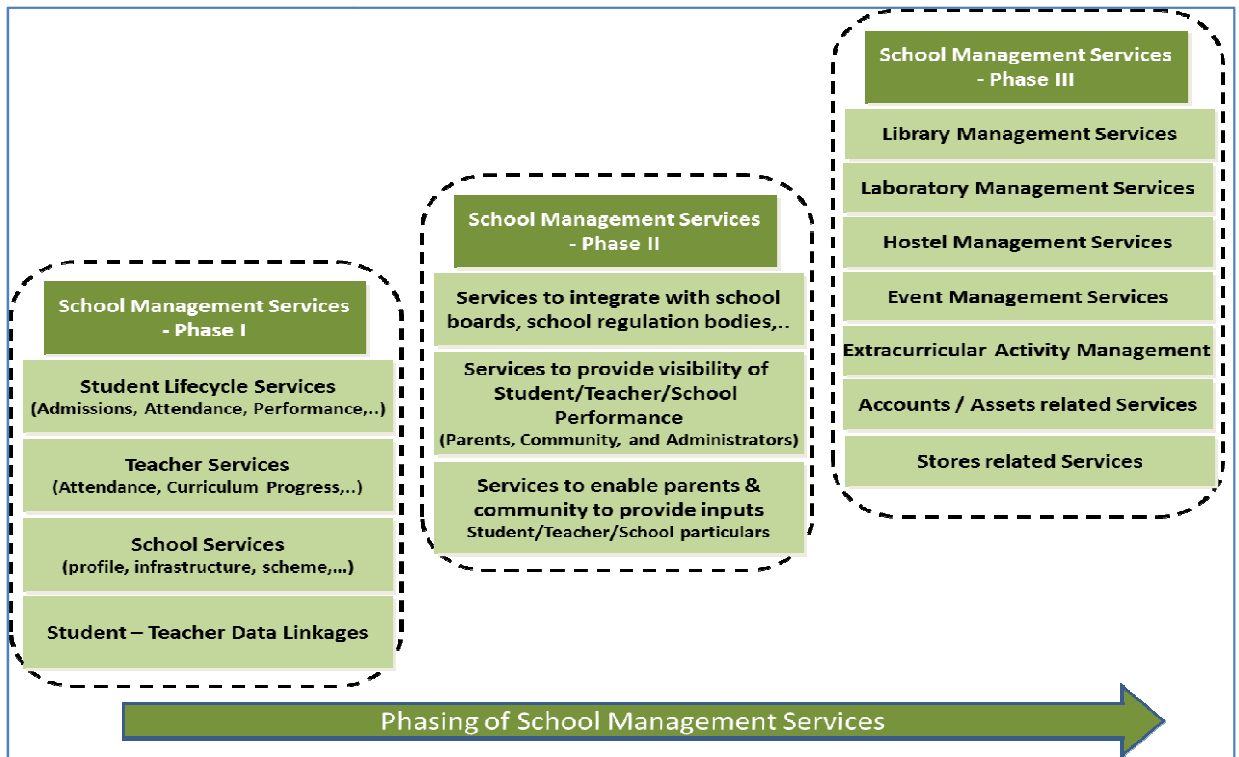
School Management Services - Phase I

Student Lifecycle Services
(Admissions, Attendance, Performance,..)

Teacher Services
(Attendance, Curriculum Progress,..)

School Services
(profile, infrastructure, scheme,...)

Student – Teacher Data Linkages

School Management Services - Phase II

Services to integrate with school boards, school regulation bodies,..

Services to provide visibility of Student/Teacher/School Performance
(Parents, Community, and Administrators)

Services to enable parents & community to provide inputs
Student/Teacher/School particulars

School Management Services - Phase III

Library Management Services

Laboratory Management Services

Hostel Management Services

Event Management Services

Extracurricular Activity Management

Accounts / Assets related Services

Stores related Services

Phasing of School Management Services